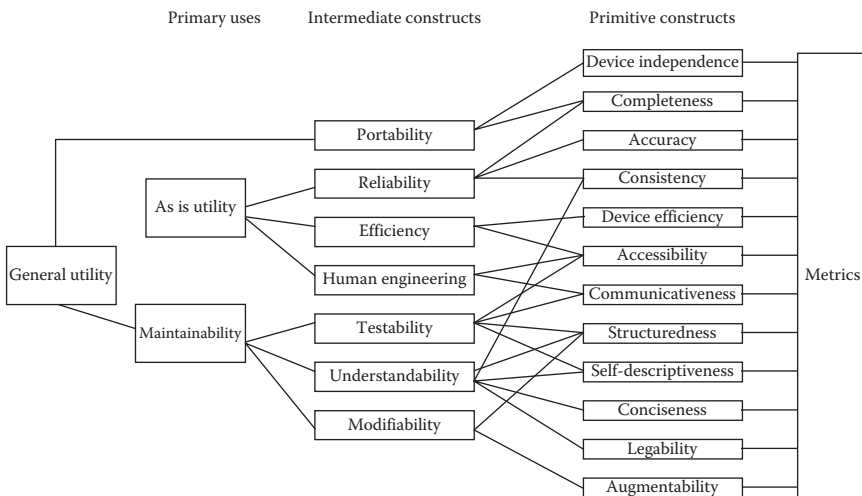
Primary uses

Intermediate constructs

Primitive constructs

General utility

As is utility

Maintainability

Portability

Reliability

Efficiency

Human engineering

Testability

Understandability

Modifiability

Device independence

Completeness

Accuracy

Consistency

Device efficiency

Accessibility

Communicativeness

Structuredness

Self-descriptiveness

Conciseness

Legability

Augmentability

Metrics